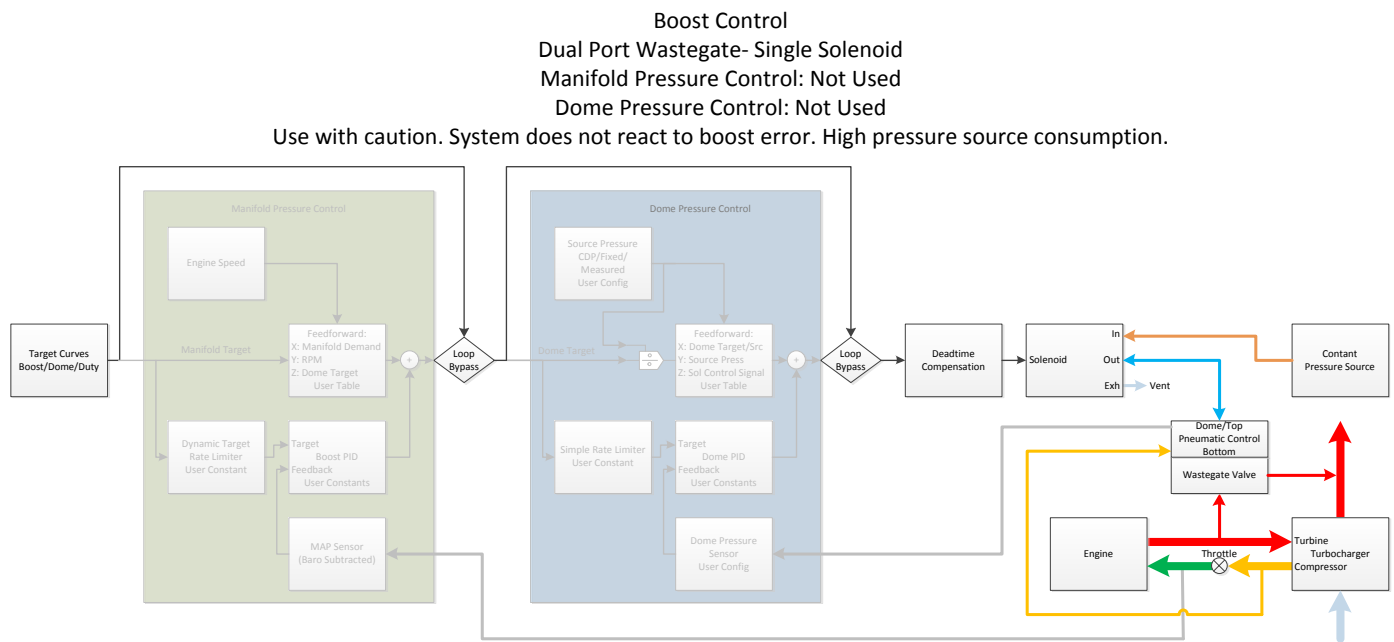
Boost Control
Dual Port Wastegate- Single Solenoid
Manifold Pressure Control: Not Used
Dome Pressure Control: Not Used
Use with caution. System does not react to boost error. High pressure source consumption.

Manifold Pressure Control

Engine Speed

Target Curves Boost/Dome/Duty

Manifold Target

Feedforward:
X: Manifold Demand
Y: RPM
Z: Dome Target
User Table

+

Loop Bypass

Dynamic Target Rate Limiter User Constant

Target
Boost PID
Feedback
User Constants

MAP Sensor (Baro Subtracted)

Dome Pressure Control

Source Pressure CDP/Fixed/ Measured User Config

Dome Target

÷

Feedforward:
X: Dome Target/Src
Y: Source Press
Z: Sol Control Signal
User Table

+

Loop Bypass

Simple Rate Limiter User Constant

Target
Dome PID
Feedback
User Constants

Dome Pressure Sensor User Config

Deadtime Compensation

Solenoid
In
Out
Exh
Vent

Contant Pressure Source

Dome/Top
Pneumatic Control
Bottom

Wastegate Valve

Engine

Throttle

Turbine
Turbocharger
Compressor